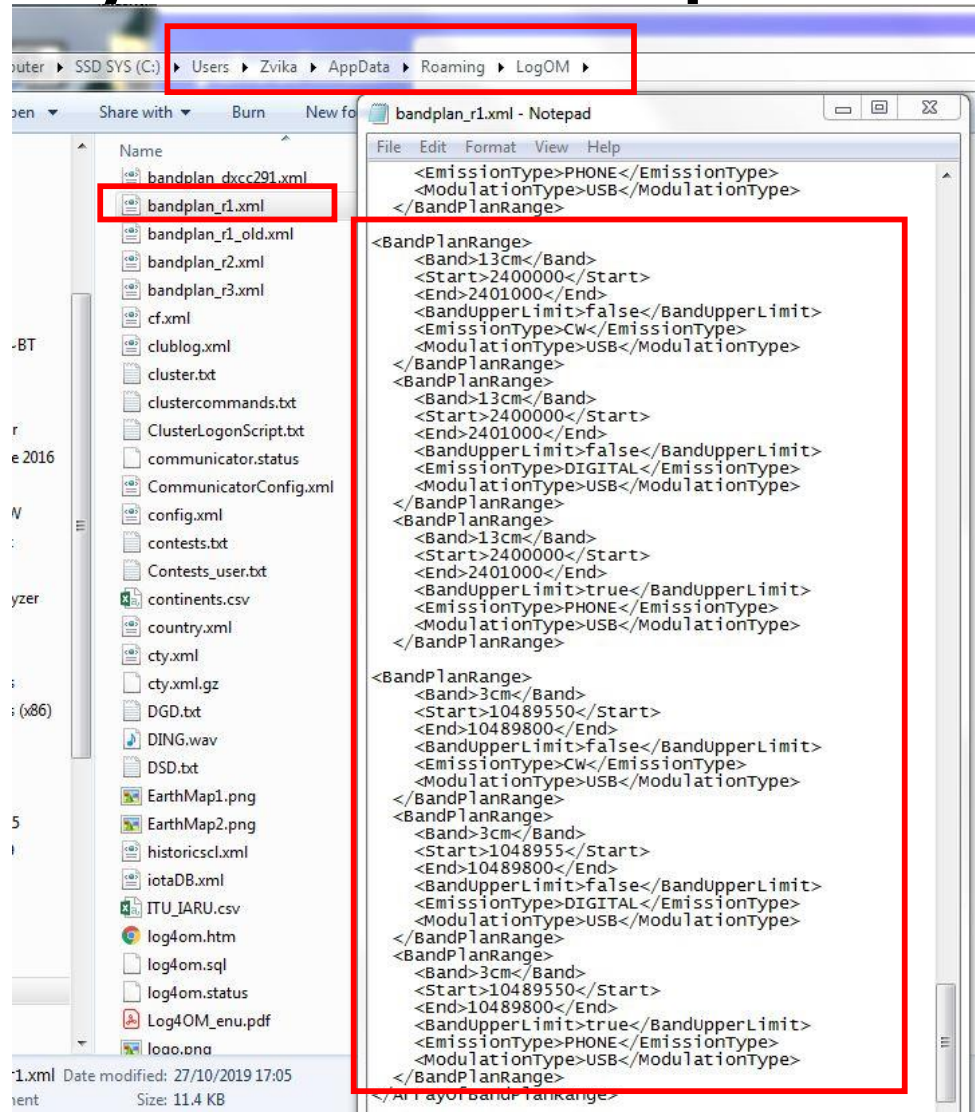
puter ▸ SSD SYS (C:) ▸ Users ▸ Zvika ▸ AppData ▸ Roaming ▸ LogOM ▸

pen ▾ Share with ▾ Burn New fo

Name
bandplan_dxcc291.xml
bandplan_r1.xml
bandplan_r1_old.xml
bandplan_r2.xml
bandplan_r3.xml
cf.xml
clublog.xml
cluster.txt
clustercommands.txt
ClusterLogonScript.txt
communicator.status
CommunicatorConfig.xml
config.xml
contests.txt
Contests_user.txt
continents.csv
country.xml
cty.xml
cty.xml.gz
DGD.txt
DING.wav
DSD.txt
EarthMap1.png
EarthMap2.png
historicscl.xml
iotaDB.xml
ITU_IARU.csv
log4om.htm
log4om.sql
log4om.status
Log4OM_enu.pdf
logo.png

-BT
r
e 2016
W
yzer
s (x86)
5

r1.xml Date modified: 27/10/2019 17:05
nent Size: 11.4 KB

bandplan_r1.xml - Notepad
File Edit Format View Help
<EmissionType>PHONE</EmissionType>
<ModulationType>USB</ModulationType>
</BandPlanRange>

<BandPlanRange>
<Band>13cm</Band>
<Start>2400000</Start>
<End>2401000</End>
<BandUpperLimit>false</BandUpperLimit>
<EmissionType>CW</EmissionType>
<ModulationType>USB</ModulationType>
</BandPlanRange>
<BandPlanRange>
<Band>13cm</Band>
<Start>2400000</Start>
<End>2401000</End>
<BandUpperLimit>false</BandUpperLimit>
<EmissionType>DIGITAL</EmissionType>
<ModulationType>USB</ModulationType>
</BandPlanRange>
<BandPlanRange>
<Band>13cm</Band>
<Start>2400000</Start>
<End>2401000</End>
<BandUpperLimit>true</BandUpperLimit>
<EmissionType>PHONE</EmissionType>
<ModulationType>USB</ModulationType>
</BandPlanRange>

<BandPlanRange>
<Band>3cm</Band>
<Start>10489550</Start>
<End>10489800</End>
<BandUpperLimit>false</BandUpperLimit>
<EmissionType>CW</EmissionType>
<ModulationType>USB</ModulationType>
</BandPlanRange>
<BandPlanRange>
<Band>3cm</Band>
<Start>1048955</Start>
<End>10489800</End>
<BandUpperLimit>false</BandUpperLimit>
<EmissionType>DIGITAL</EmissionType>
<ModulationType>USB</ModulationType>
</BandPlanRange>
<BandPlanRange>
<Band>3cm</Band>
<Start>10489550</Start>
<End>10489800</End>
<BandUpperLimit>true</BandUpperLimit>
<EmissionType>PHONE</EmissionType>
<ModulationType>USB</ModulationType>
</BandPlanRange>
</ArrayOfBandPlanRange>